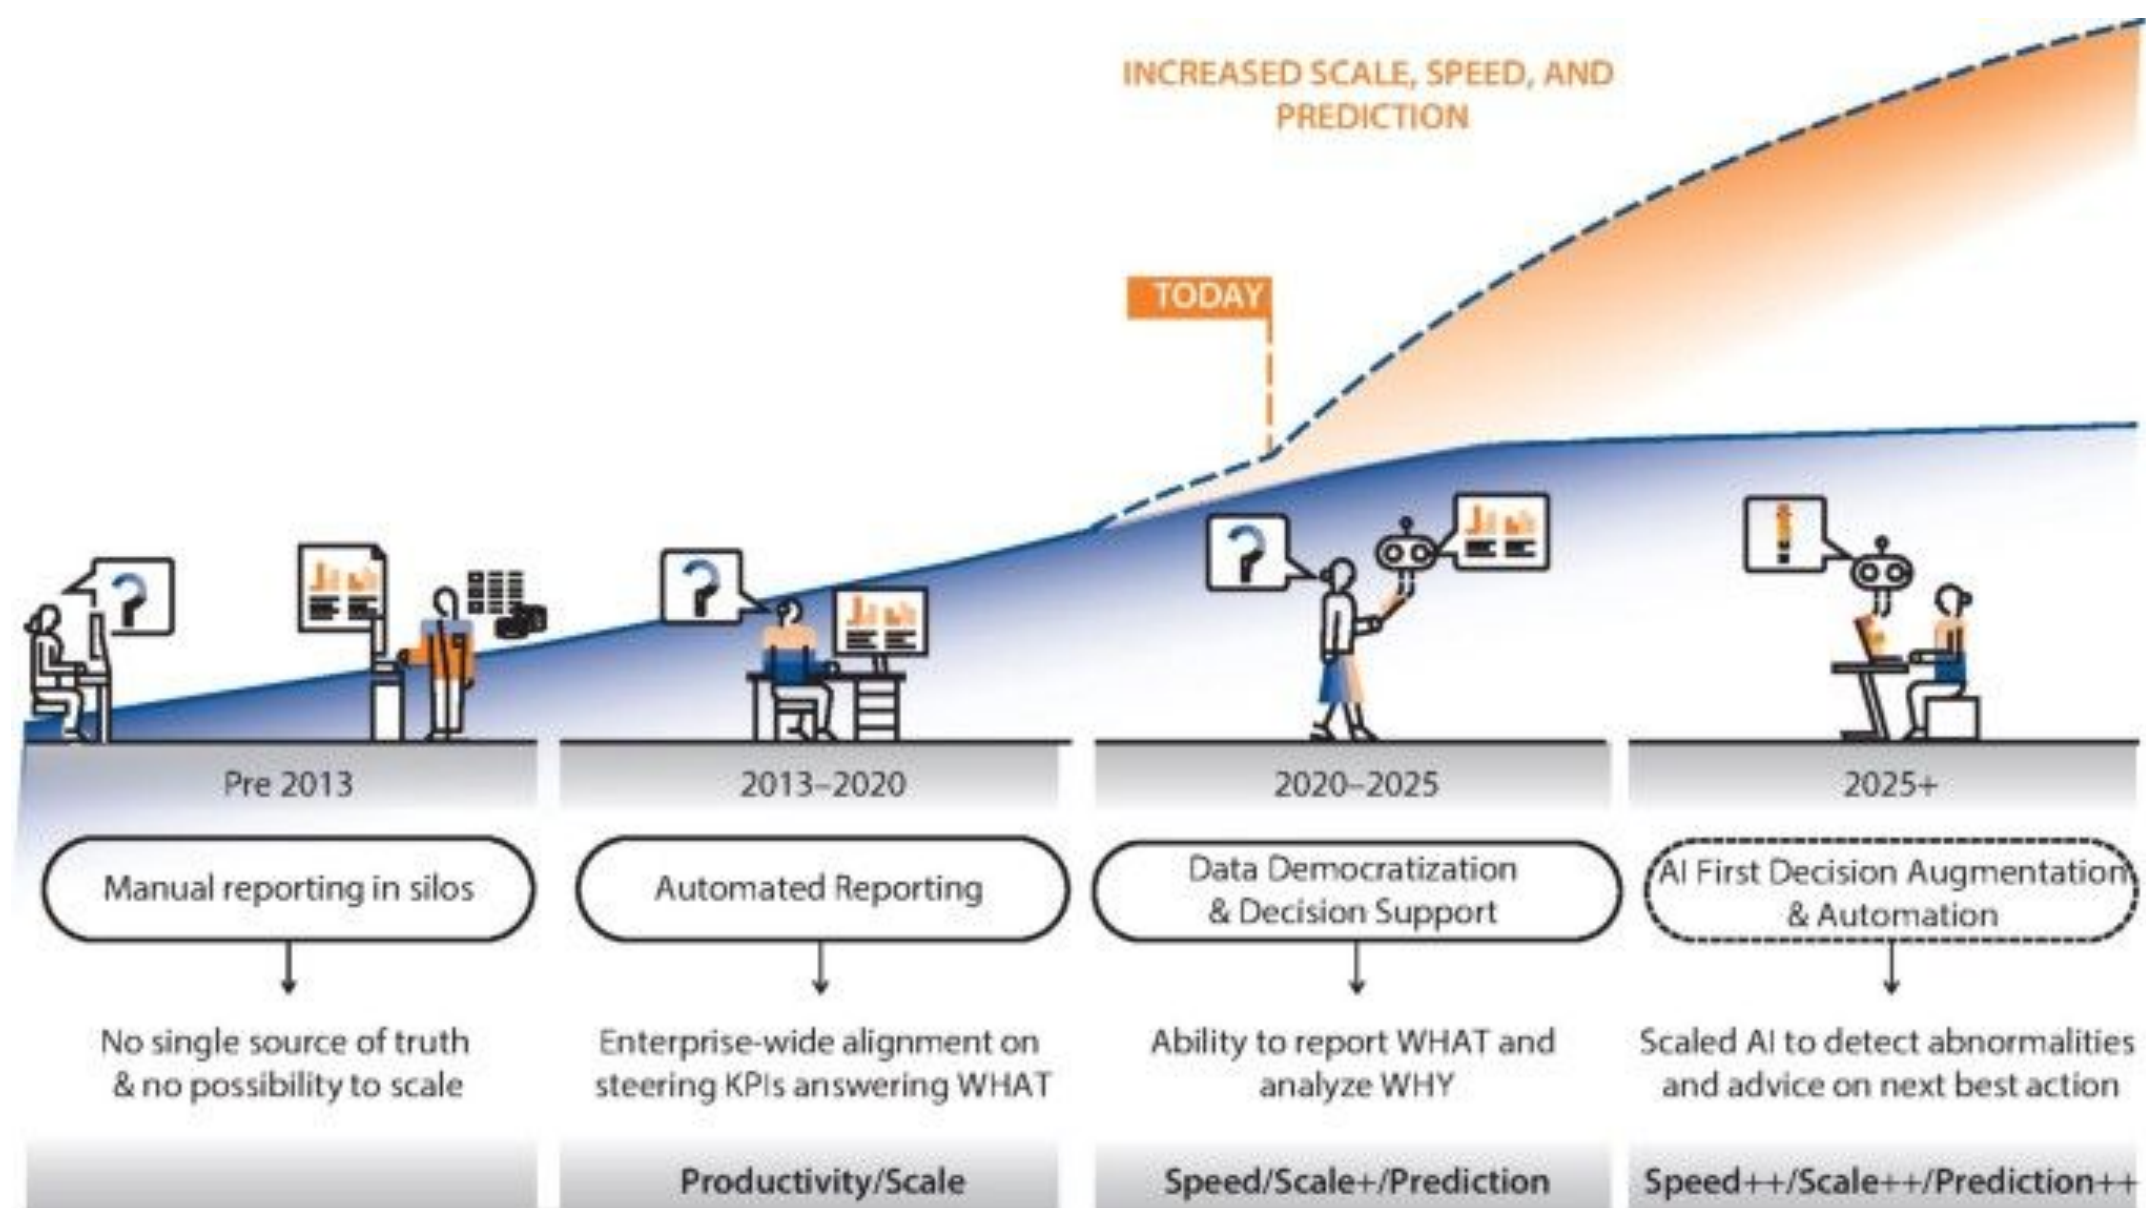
INCREASED SCALE, SPEED, AND PREDICTION

TODAY

Pre 2013

Manual reporting in silos

No single source of truth & no possibility to scale

2013–2020

Automated Reporting

Enterprise-wide alignment on steering KPIs answering WHAT

Productivity/Scale

2020–2025

Data Democratization & Decision Support

Ability to report WHAT and analyze WHY

Speed/Scale+/Prediction

2025+

AI First Decision Augmentation & Automation

Scaled AI to detect abnormalities and advice on next best action

Speed++/Scale++/Prediction++